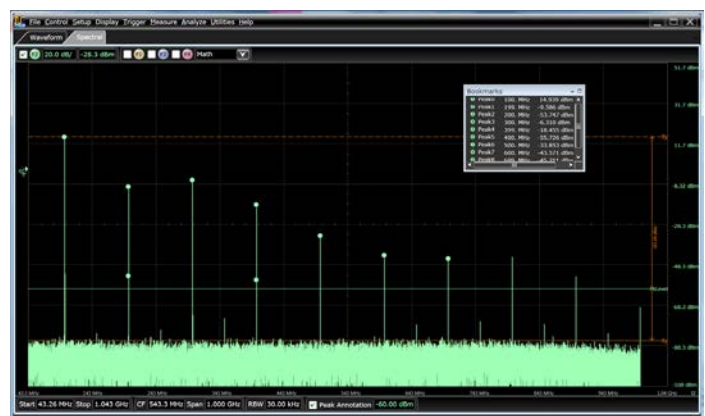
File Control Setup Display Trigger Measure Analyze Utilities Help

Waveform Spectral

20.0 dB/ -28.3 dBm Math

Bookmarks

| | | |
|---|---|---|
| Peak0 | 100. MHz | 14.939 dBm |
| Peak1 | 199. MHz | -9.586 dBm |
| Peak2 | 200. MHz | -53.747 dBm |
| Peak3 | 300. MHz | -6.310 dBm |
| Peak4 | 399. MHz | -18.455 dBm |
| Peak5 | 400. MHz | -55.726 dBm |
| Peak6 | 500. MHz | -33.853 dBm |
| Peak7 | 600. MHz | -43.571 dBm |
| Peak8 | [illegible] | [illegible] |

51.7 dBm
31.7 dBm
11.7 dBm
-8.32 dBm
-28.3 dBm
-48.3 dBm
-68.3 dBm
-88.3 dBm
-108 dBm

Start 43.26 MHz Stop 1.043 GHz CF 543.3 MHz Span 1.000 GHz RBW 30.00 kHz Peak Annotation -60.00 dBm